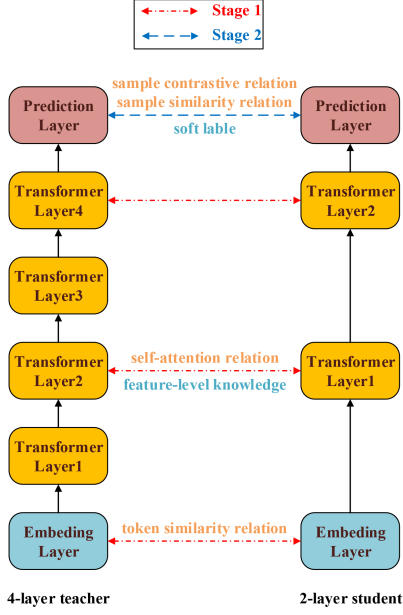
Stage 1
Stage 2

Prediction Layer
sample contrastive relation
sample similarity relation
soft lable
Prediction Layer

Transformer Layer4
Transformer Layer2

Transformer Layer3

Transformer Layer2
self-attention relation
feature-level knowledge
Transformer Layer1

Transformer Layer1

Embeding Layer
token similarity relation
Embeding Layer

4-layer teacher
2-layer student